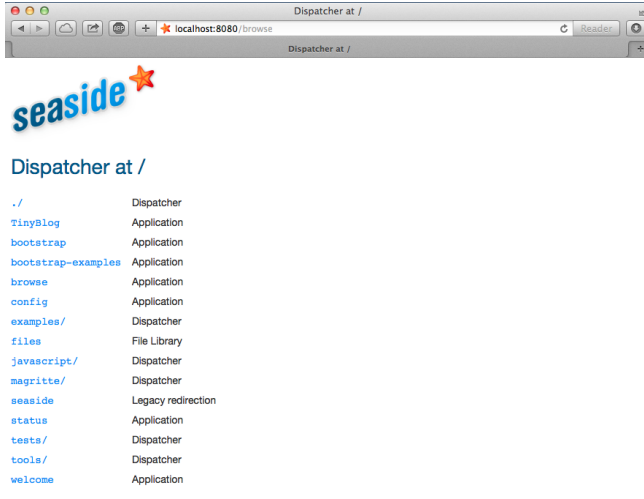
Dispatcher at /

localhost:8080/browse

Reader

Dispatcher at /

seaside

Dispatcher at /

| | |
|---|---|
| ./ | Dispatcher |
| TinyBlog | Application |
| bootstrap | Application |
| bootstrap-examples | Application |
| browse | Application |
| config | Application |
| examples/ | Dispatcher |
| files | File Library |
| javascript/ | Dispatcher |
| magritte/ | Dispatcher |
| seaside | Legacy redirection |
| status | Application |
| tests/ | Dispatcher |
| tools/ | Dispatcher |
| welcome | Application |